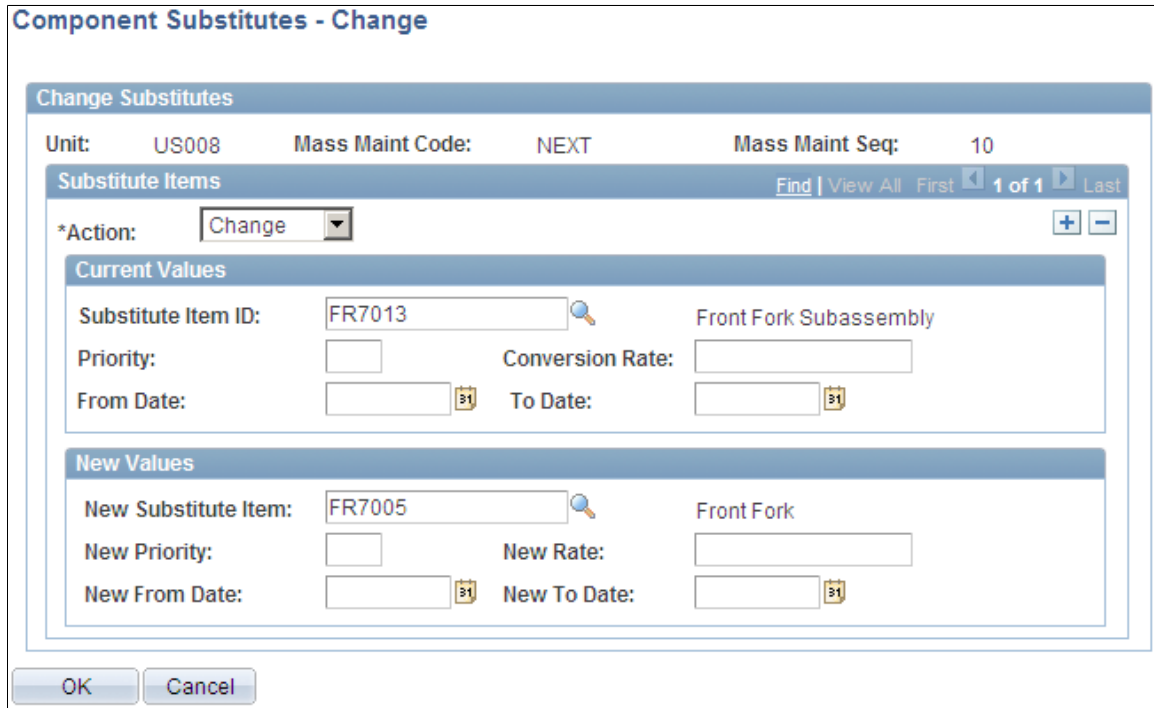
Component Substitutes - Change

Change Substitutes

Unit: US008 Mass Maint Code: NEXT Mass Maint Seq: 10

Substitute Items

Find | View All First 1 of 1 Last

*Action: Change

Current Values

Substitute Item ID: FR7013 Front Fork Subassembly

Priority: Conversion Rate:

From Date: To Date:

New Values

New Substitute Item: FR7005 Front Fork

New Priority: New Rate:

New From Date: New To Date:

OK Cancel